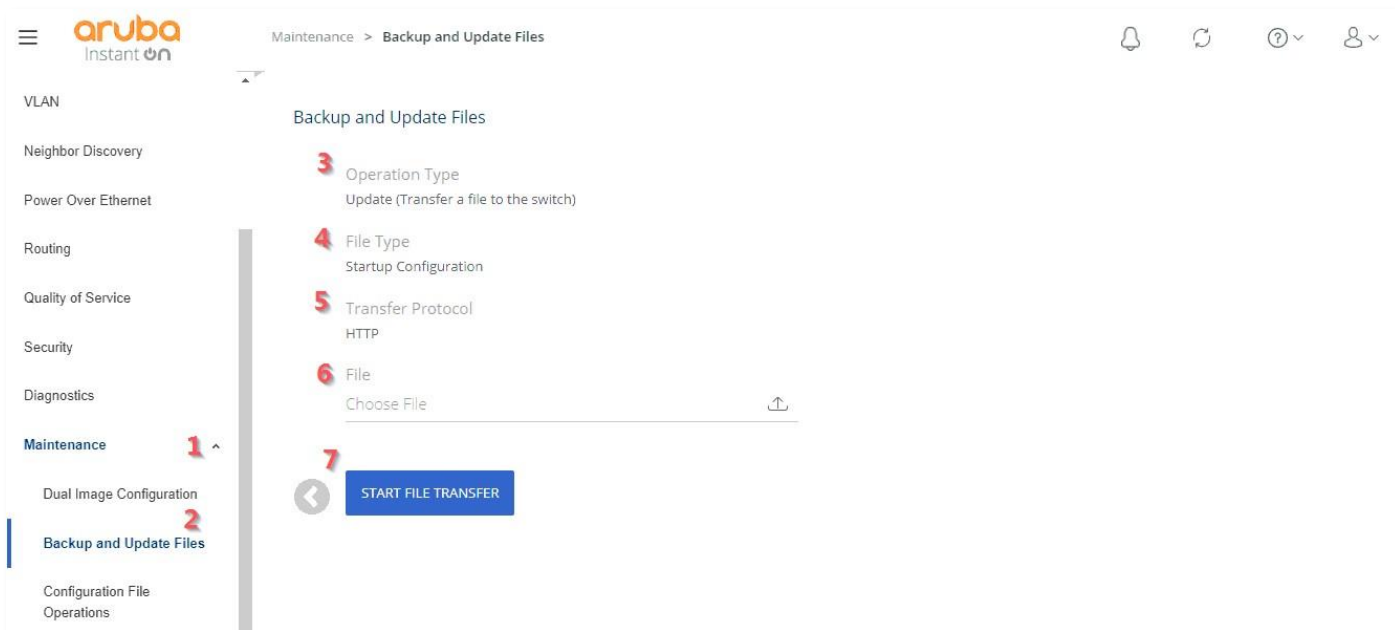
aruba Instant On

Maintenance > Backup and Update Files

VLAN

Neighbor Discovery

Power Over Ethernet

Routing

Quality of Service

Security

Diagnostics

Maintenance 1

Dual Image Configuration

2

Backup and Update Files

Configuration File Operations

Backup and Update Files

3 Operation Type
Update (Transfer a file to the switch)

4 File Type
Startup Configuration

5 Transfer Protocol
HTTP

6 File
Choose File

7

START FILE TRANSFER